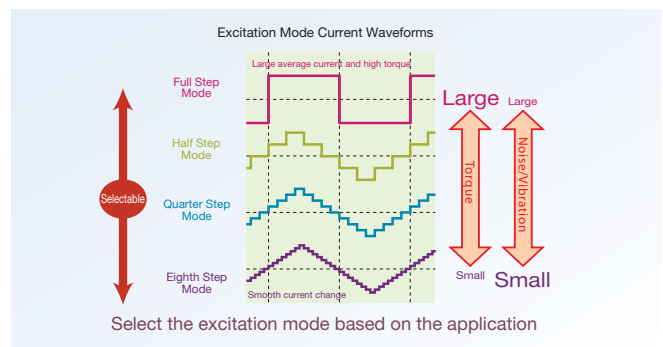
Excitation Mode Current Waveforms

Large average current and high torque

Full Step Mode

Half Step Mode

Selectable

Quarter Step Mode

Eighth Step Mode

Smooth current change

Large

Torque

Small

Large

Noise/Vibration

Small

Select the excitation mode based on the application